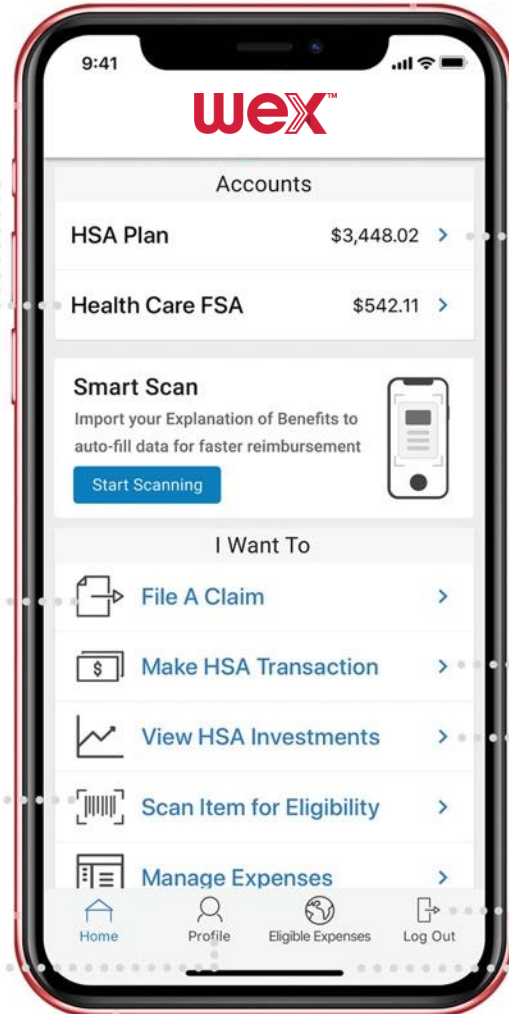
9:41

wex™

Accounts

HSA Plan $3,448.02 >

Health Care FSA $542.11 >

Smart Scan

Import your Explanation of Benefits to auto-fill data for faster reimbursement

Start Scanning

I Want To

File A Claim >

$

Make HSA Transaction >

View HSA Investments >

Scan Item for Eligibility >

Manage Expenses >

Home

Profile

Eligible Expenses

Log Out